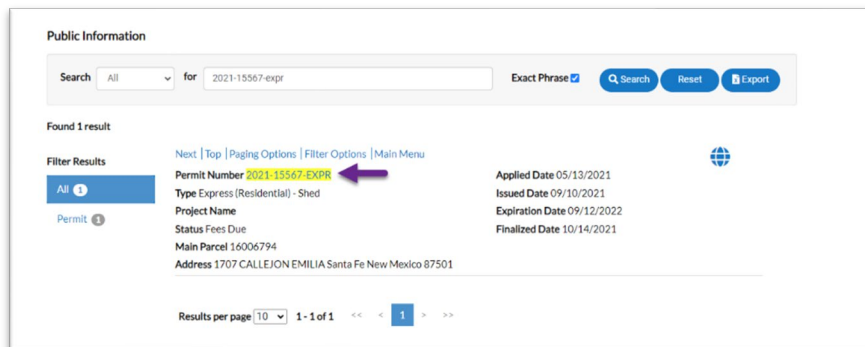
Public Information

Search All for 2021-15567-expr Exact Phrase Search Reset Export

Found 1 result

Filter Results

All 1

Permit 1

Next | Top | Paging Options | Filter Options | Main Menu

Permit Number 2021-15567-EXPR
Type Express (Residential) - Shed
Project Name
Status Fees Due
Main Parcel 16006794
Address 1707 CALLEJON EMILIA Santa Fe New Mexico 87501

Applied Date 05/13/2021
Issued Date 09/10/2021
Expiration Date 09/12/2022
Finalized Date 10/14/2021

Results per page 10 1 - 1 of 1 << < 1 > >>